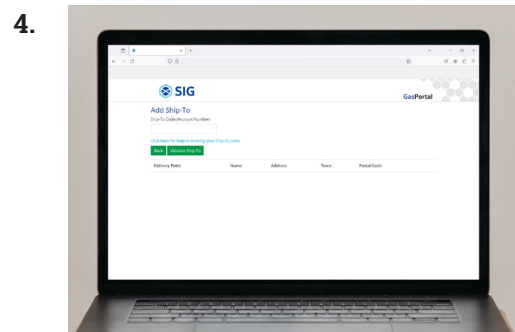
4.

SIG

GasPortal

Add Ship-To

Ship-To Code (Account Number)

Click here for help in locating your Ship-To code

Back

Validate Ship-To

| Delivery Point | Name | Address | Town | Postal Code |
|---|---|---|---|---|